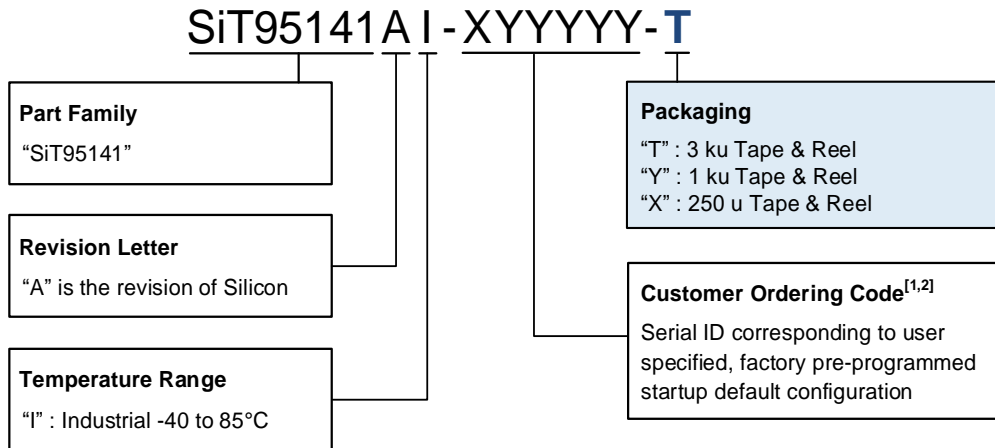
SiT95141 A I - XYYYYY - T

Part Family
"SiT95141"

Revision Letter
"A" is the revision of Silicon

Temperature Range
"I" : Industrial -40 to 85°C

Packaging
"T" : 3 ku Tape & Reel
"Y" : 1 ku Tape & Reel
"X" : 250 u Tape & Reel

Customer Ordering Code$^{[1,2]}$
Serial ID corresponding to user specified, factory pre-programmed startup default configuration